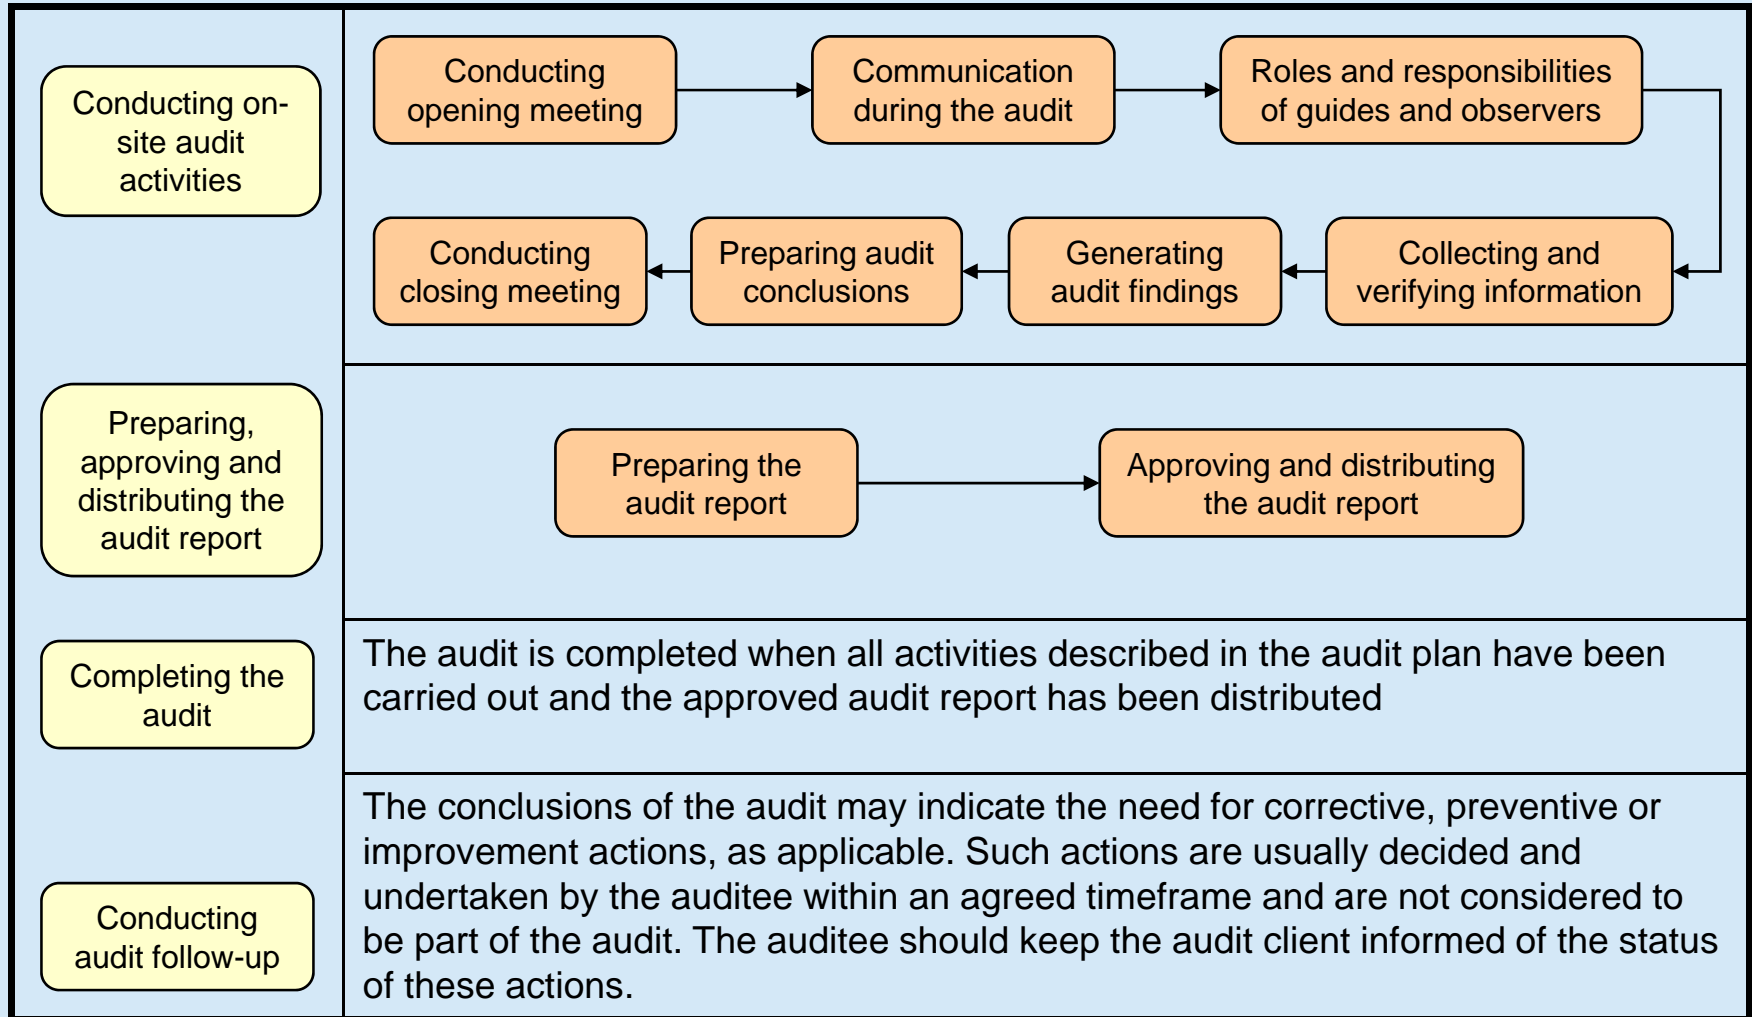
Conducting on-site audit activities

Conducting opening meeting

Communication during the audit

Roles and responsibilities of guides and observers

Collecting and verifying information

Generating audit findings

Preparing audit conclusions

Conducting closing meeting

Preparing, approving and distributing the audit report

Preparing the audit report

Approving and distributing the audit report

Completing the audit

The audit is completed when all activities described in the audit plan have been carried out and the approved audit report has been distributed

Conducting audit follow-up

The conclusions of the audit may indicate the need for corrective, preventive or improvement actions, as applicable. Such actions are usually decided and undertaken by the auditee within an agreed timeframe and are not considered to be part of the audit. The auditee should keep the audit client informed of the status of these actions.